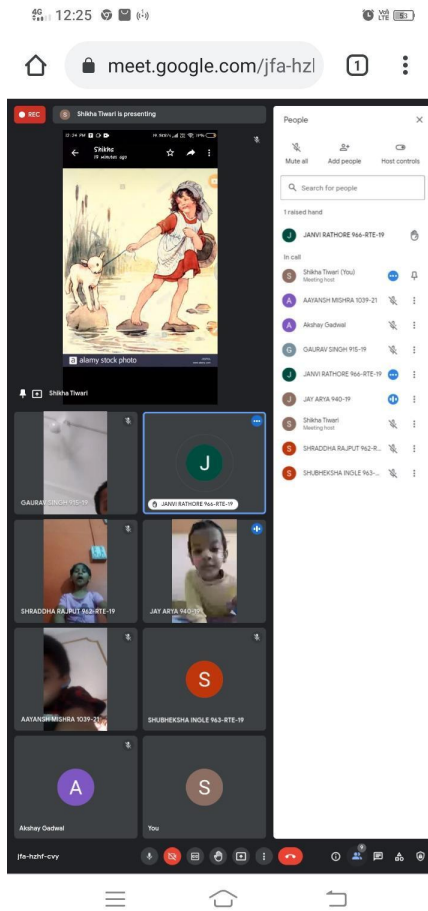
4G 12:25

Vo) LTE 53

meet.google.com/jfa-hzl

1

REC

S Shikha Tiwari is presenting

12:24 PM

Shikha
19 minutes ago

alamy stock photo

Shikha Tiwari

People

Mute all

Add people

Host controls

Search for people

1 raised hand

J JANVI RATHORE 966-RTE-19

In call

S Shikha Tiwari (You)
Meeting host

A AAYANSH MISHRA 1039-21

A Akshay Gadwal

G GAURAV SINGH 915-19

J JANVI RATHORE 966-RTE-19

J JAY ARYA 940-19

S Shikha Tiwari
Meeting host

S SHRADDHA RAJPUT 962-R...

S SHUBHEKSHA INGLE 963-...

GAURAV SINGH 915-19

J

JANVI RATHORE 966-RTE-19

SHRADDHA RAJPUT 962-RTE-19

JAY ARYA 940-19

AAYANSH MISHRA 1039-21

S

SHUBHEKSHA INGLE 963-RTE-19

A

Akshay Gadwal

S

You

jfa-hzhf-cvy

9